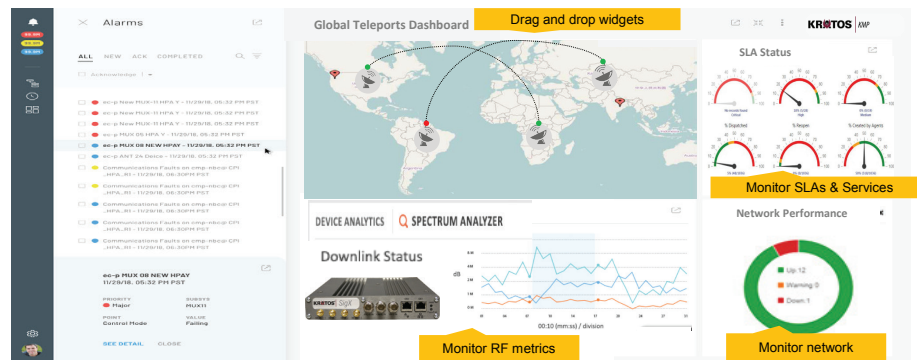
Alarms

ALL NEW ACK COMPLETED

Acknowledge

ec-p New MUX-11 HPA Y - 11/29/18, 05:32 PM PST
ec-p New MUX-11 HPA Y - 11/29/18, 05:32 PM PST
ec-p New MUX-11 HPA Y - 11/29/18, 05:32 PM PST
ec-p MUX 05 HPA Y - 11/29/18, 05:32 PM PST
ec-p MUX 08 NEW HPAY - 11/29/18, 05:32 PM PST
ec-p ANT 24 Device - 11/29/18, 05:32 PM PST
Communications Faults on cmp-nbcsi CPI ...HPA...R1 - 11/29/18, 06:30PM PST
Communications Faults on cmp-nbcsi CPI ...HPA...R1 - 11/29/18, 06:30PM PST
Communications Faults on cmp-nbcsi CPI ...HPA...R1 - 11/29/18, 06:30PM PST
Communications Faults on cmp-nbcsi CPI ...HPA...R1 - 11/29/18, 06:30PM PST
Communications Faults on cmp-nbcsi CPI ...HPA...R1 - 11/29/18, 06:30PM PST

ec-p MUX 08 NEW HPAY
11/29/18, 05:32 PM PST

PRIORITY Major
SUBSYS MUX11
POINT Control Mode
VALUE Failing

SEE DETAIL CLOSE

Global Teleports Dashboard

Drag and drop widgets

KRATOS | KMP

SLA Status

% Degraded
% Target
% Created by Agent

Monitor SLAs & Services

DEVICE ANALYTICS
SPECTRUM ANALYZER

Downlink Status

KRATOS SkyX

dB

00:10 (mm:ss) / division

Monitor RF metrics

Network Performance

Up: 12
Warning: 0
Down: 1

Monitor network